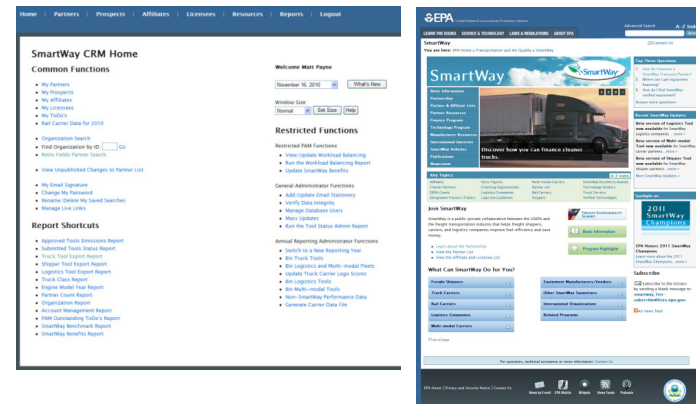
Home | Partners | Prospects | Affiliates | Licensees | Resources | Reports | Logout

SmartWay CRM Home

Common Functions

My Partners
My Prospects
My Affiliates
My Licensees
My ToDo's
Rail Carrier Data for 2010

Organization Search
Find Organization by ID: Go
Reno Fields Partner Search

View Unpublished Changes to Partner List

My Email Signature
Change My Password
Rename/Delete My Saved Searches
Manage Live Links

Report Shortcuts

Approved Tools Emissions Report
Submitted Tools Status Report
Truck Tool Export Report
Shipper Tool Export Report
Logistics Tool Export Report
Truck Class Report
Engine Model Year Report
Partner Count Report
Organization Report
Account Management Report
PAM Outstanding ToDo's Report
SmartWay Benchmark Report
SmartWay Benefits Report

Welcome Matt Payne

November 16, 2010 What's New

Window Size
Normal Set Size Help

Restricted Functions

Restricted PAM Functions
View/Update Workload Balancing
Run the Workload Balancing Report
Update SmartWay Benefits

General Administrator Functions
Add/Update Email Stationery
Verify Data Integrity
Manage Database Users
Mass Updates
Run the Tool Status Admin Report

Annual Reporting Administrator Functions
Switch to a New Reporting Year
Bin Truck Tools
Bin Logistics and Multi-modal Fleets
Update Truck Carrier Logo Scores
Bin Logistics Tools
Bin Multi-modal Tools
Non-SmartWay Performance Data
Generate Carrier Data File

EPA United States Environmental Protection Agency
LEARN THE ISSUES SCIENCE & TECHNOLOGY LAWS & REGULATIONS ABOUT EPA
SmartWay
SmartWay
Discover how you can finance cleaner trucks.
Join SmartWay
What Can SmartWay Do for You?
Freight Shippers
Truck Carriers
Rail Carriers
Logistics Companies
Multi-modal Carriers
Equipment Manufacturers/Vendors
Other SmartWay Supporters
International Organizations
Related Programs
Top Three Questions
Recent SmartWay Updates
Spotlight on
2011 SmartWay Champions
Subscribe
Contact Us